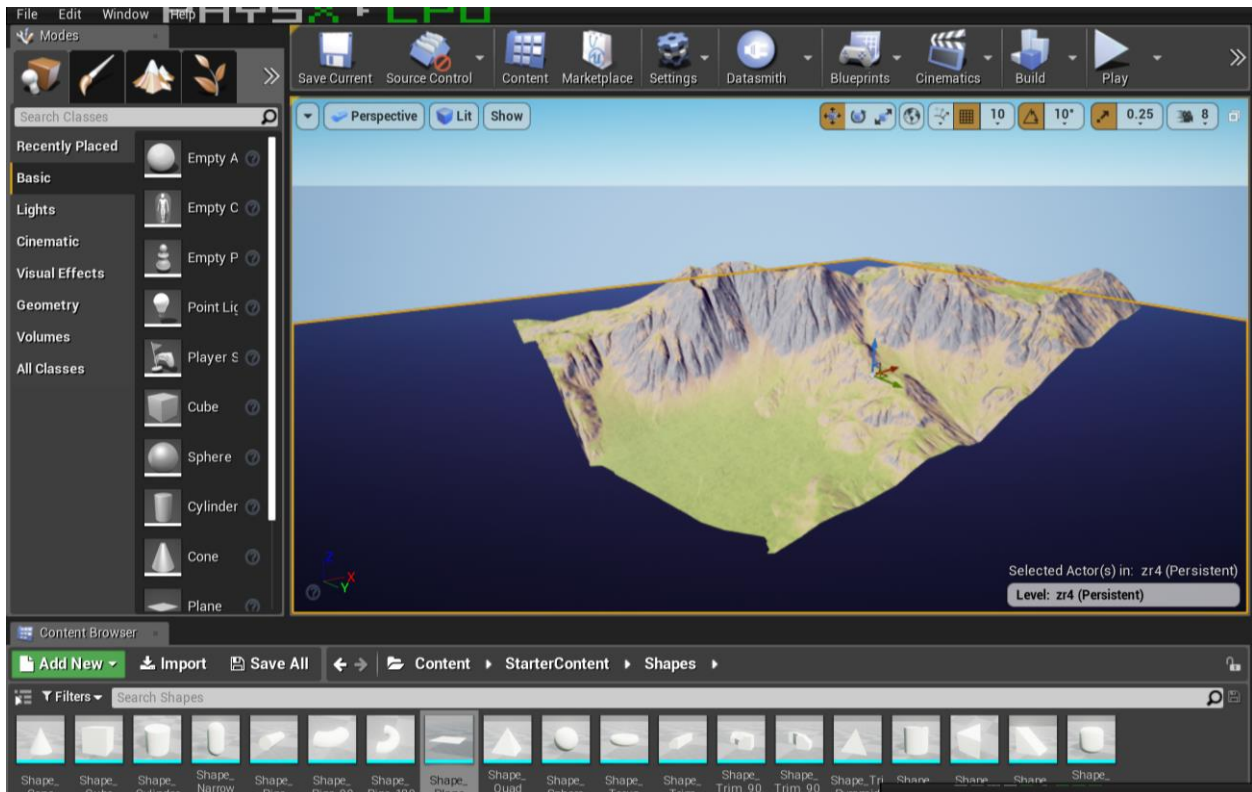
File Edit Window Help

Modes

Search Classes

Recently Placed
Basic
Lights
Cinematic
Visual Effects
Geometry
Volumes
All Classes

Empty A
Empty C
Empty P
Point Lig
Player S
Cube
Sphere
Cylinder
Cone
Plane

Save Current Source Control Content Marketplace Settings Datasmith Blueprints Cinematics Build Play

Perspective Lit Show

10 10° 0.25 8

Selected Actor(s) in: zr4 (Persistent)
Level: zr4 (Persistent)

Content Browser

Add New Import Save All Content ▸ StarterContent ▸ Shapes ▸

Filters Search Shapes

Shape_ Shape_ Shape_ Shape_ Narrow Shape_ Shape_ Shape_ Shape_ Shape_ Quad Shape_ Shape_ Shape_ Shape_ Trim 90 Shape_ Trim 90 Shape_Tri Shape Shape Shape Shape_